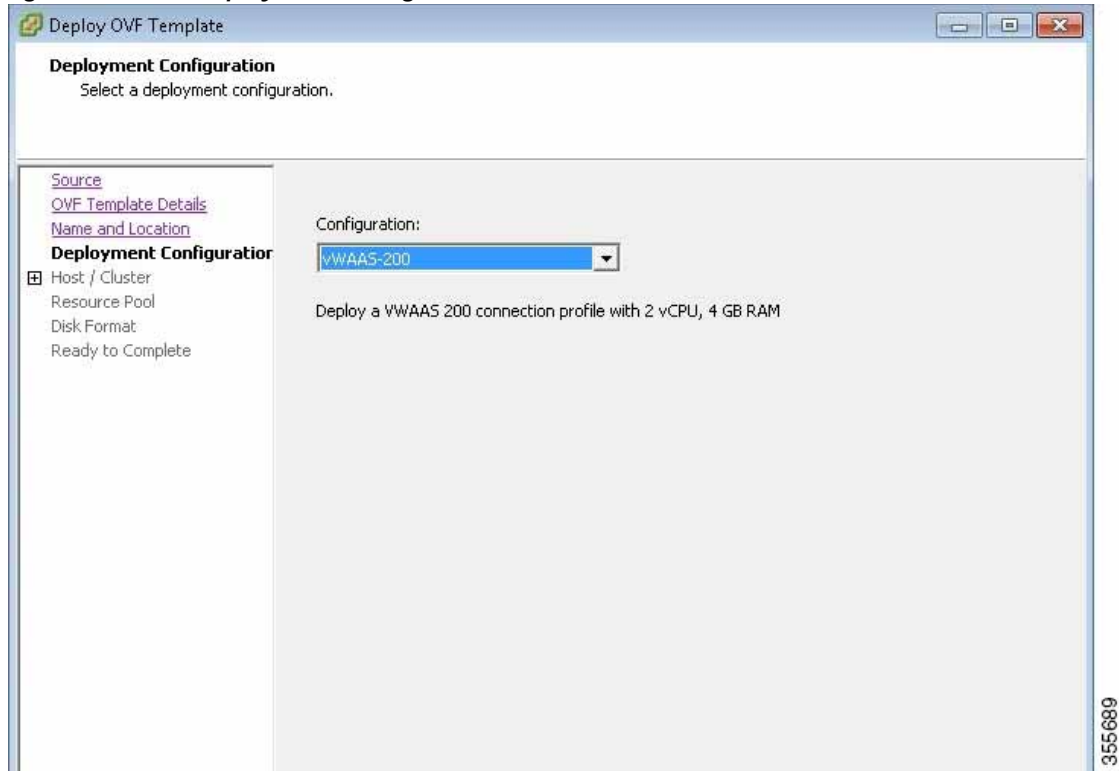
Deploy OVF Template

Deployment Configuration
Select a deployment configuration.

Source
OVF Template Details
Name and Location
Deployment Configuratior
Host / Cluster
Resource Pool
Disk Format
Ready to Complete

Configuration:
vWAAS-200

Deploy a VWAAS 200 connection profile with 2 vCPU, 4 GB RAM

355689